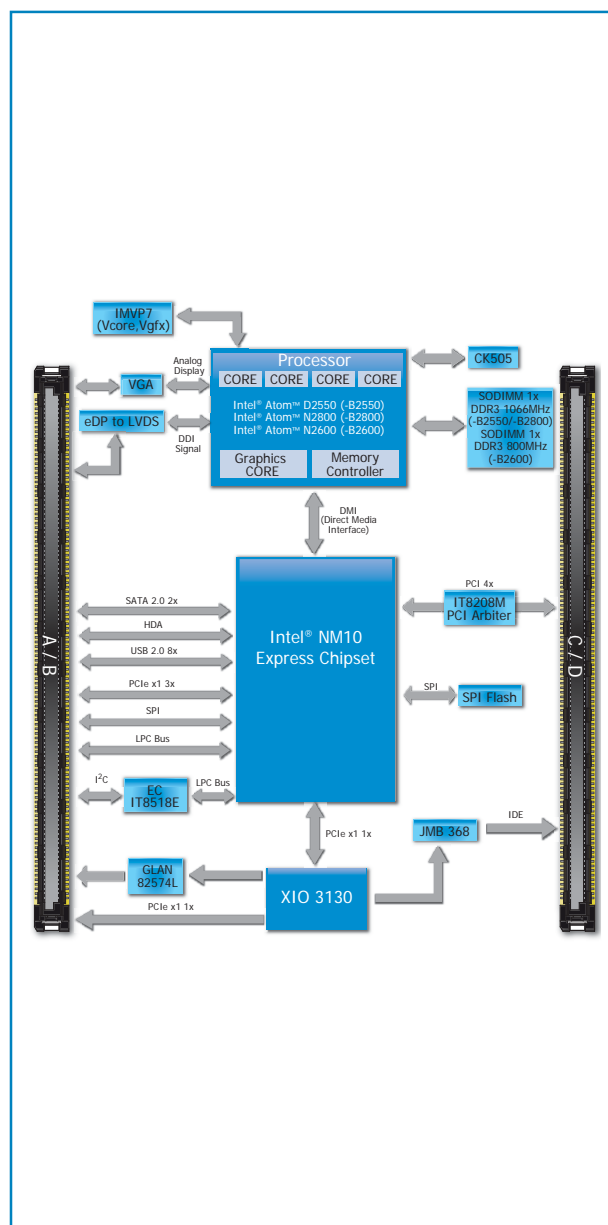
IMVP7
(Vcore,Vgfx)

Processor
CORE CORE CORE CORE
Intel® Atom™ D2550 (-B2550)
Intel® Atom™ N2800 (-B2800)
Intel® Atom™ N2600 (-B2600)
Graphics CORE
Memory Controller

CK505

SODIMM 1x DDR3 1066MHz (-B2550/-B2800)
SODIMM 1x DDR3 800MHz (-B2600)

Analog Display
VGA
eDP to LVDS
DDI Signal

A / B

C / D

DMI
(Direct Media Interface)

Intel® NM10
Express Chipset

SATA 2.0 2x
HDA
USB 2.0 8x
PCIe x1 3x
SPI
LPC Bus

PCI 4x
IT8208M
PCI Arbiter

SPI
SPI Flash

$I^2C$
EC
IT8518E
LPC Bus

PCIe x1 1x

JMB 368
IDE

GLAN
82574L

XIO 3130

PCIe x1 1x